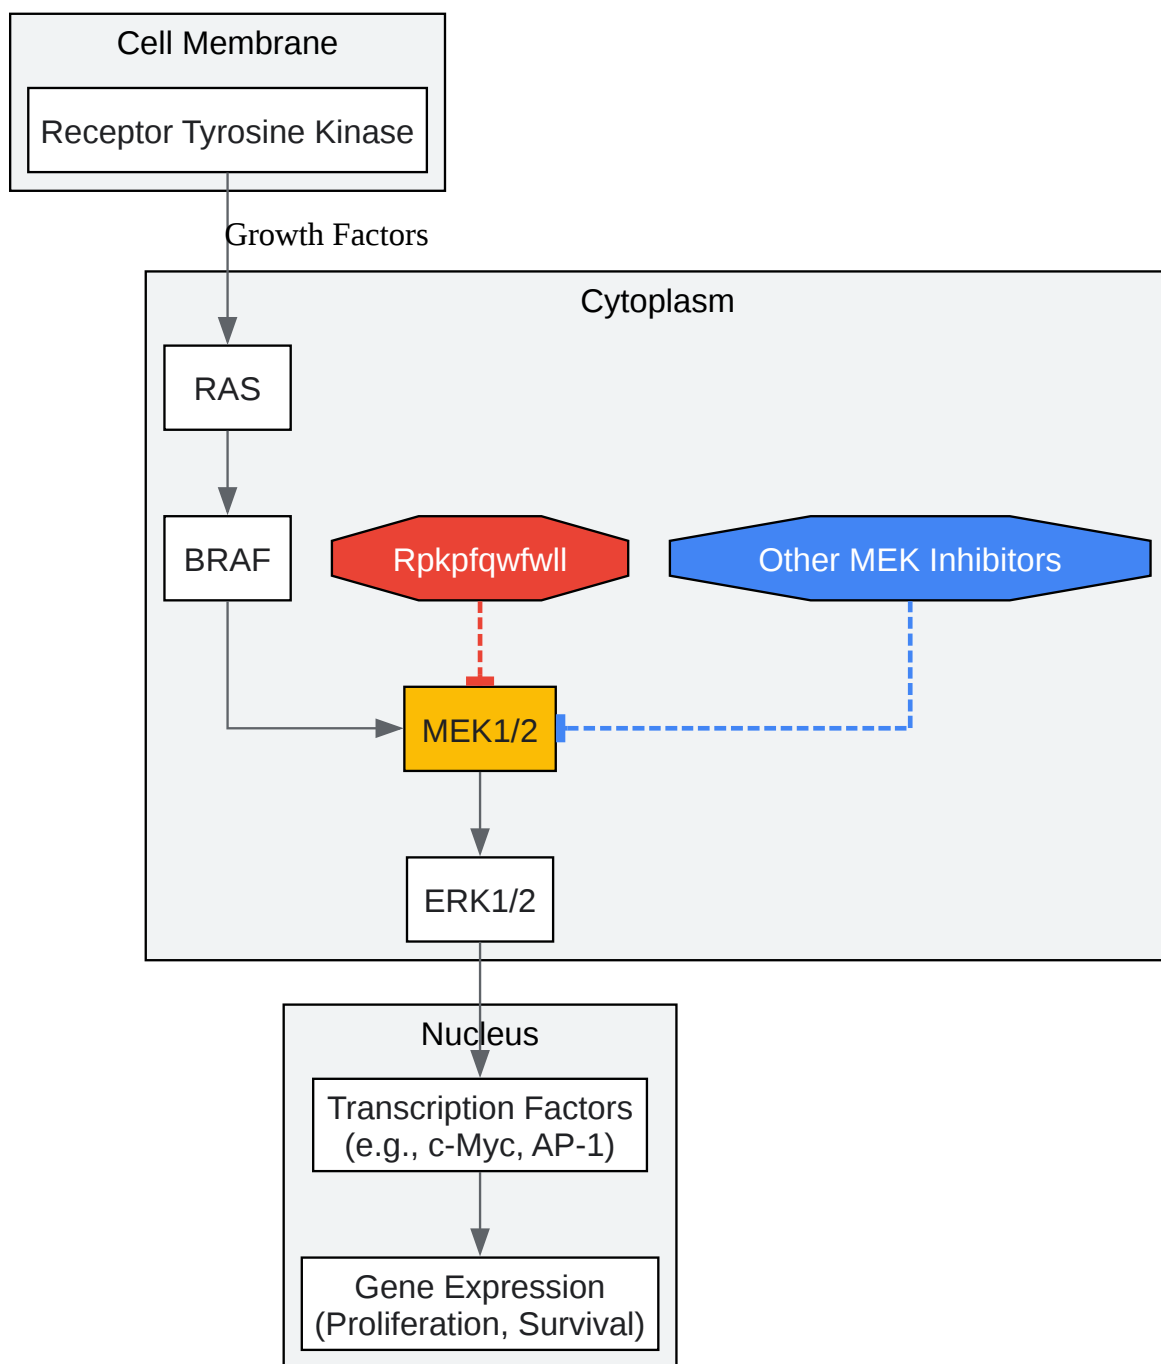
Cell Membrane

Receptor Tyrosine Kinase

Growth Factors

Cytoplasm

RAS

BRAF

Rpkpfqwfwll

Other MEK Inhibitors

MEK1/2

ERK1/2

Nucleus

Transcription Factors (e.g., c-Myc, AP-1)

Gene Expression (Proliferation, Survival)